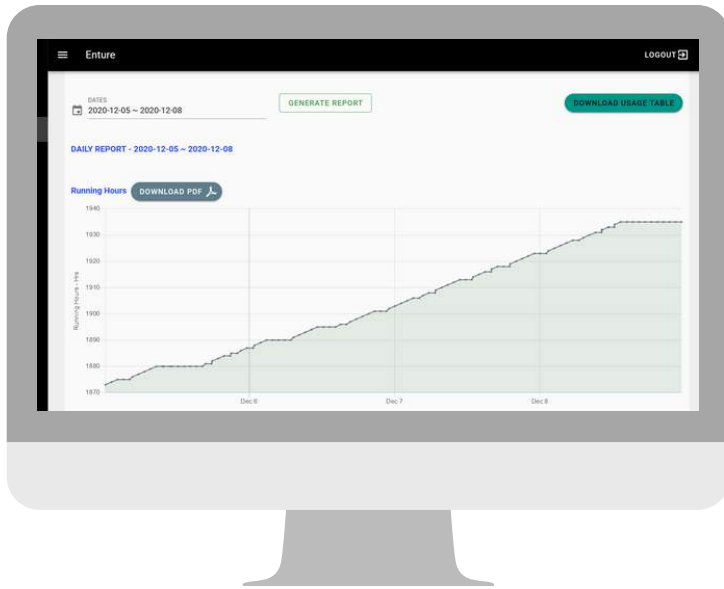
Enture

LOGOUT

DATES
2020-12-05 ~ 2020-12-08

GENERATE REPORT

DOWNLOAD USAGE TABLE

DAILY REPORT - 2020-12-05 ~ 2020-12-08

Running Hours

DOWNLOAD PDF

1940
1930
1920
1910
1900
1890
1880
1870

Running Hours - Hrs

Dec 6
Dec 7
Dec 8